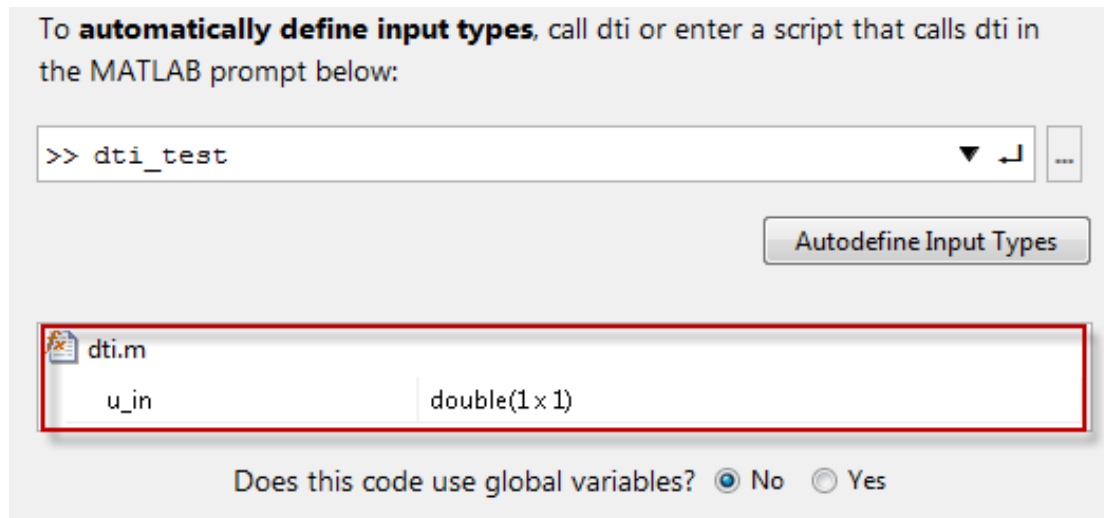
To **automatically define input types**, call dti or enter a script that calls dti in the MATLAB prompt below:

>> dti_test

...

Autodefine Input Types

dti.m

| u_in | double(1 x 1) |
|---|---|

Does this code use global variables? No Yes